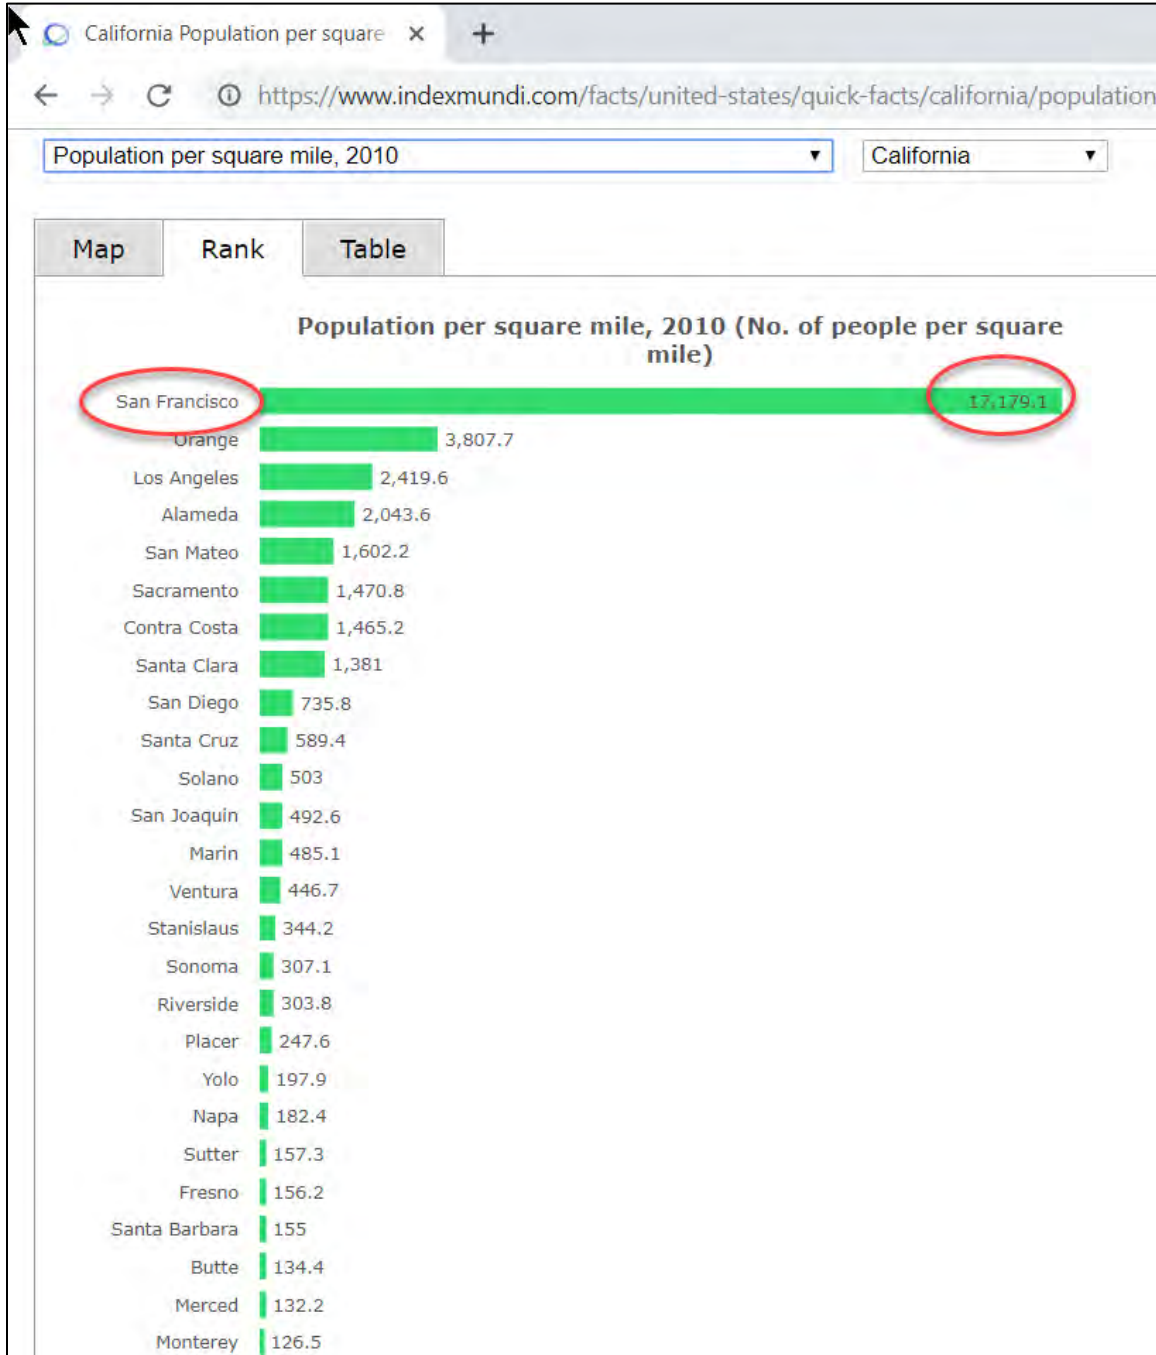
California Population per square ×
+
https://www.indexmundi.com/facts/united-states/quick-facts/california/population

Population per square mile, 2010 ▼
California ▼

Map
Rank
Table

Population per square mile, 2010 (No. of people per square mile)

San Francisco 17,179.1
Orange 3,807.7
Los Angeles 2,419.6
Alameda 2,043.6
San Mateo 1,602.2
Sacramento 1,470.8
Contra Costa 1,465.2
Santa Clara 1,381
San Diego 735.8
Santa Cruz 589.4
Solano 503
San Joaquin 492.6
Marin 485.1
Ventura 446.7
Stanislaus 344.2
Sonoma 307.1
Riverside 303.8
Placer 247.6
Yolo 197.9
Napa 182.4
Sutter 157.3
Fresno 156.2
Santa Barbara 155
Butte 134.4
Merced 132.2
Monterey 126.5